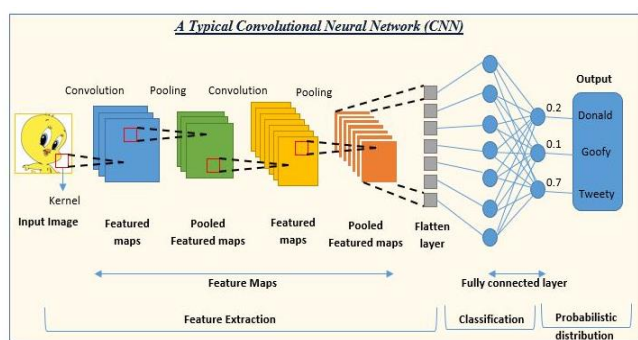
A Typical Convolutional Neural Network (CNN)

Convolution Pooling Convolution Pooling

Output

0.2 Donald

0.1 Goofy

0.7 Tweety

Kernel

Input Image

Featured maps

Pooled Featured maps

Featured maps

Pooled Featured maps

Flatten layer

Feature Maps

Fully connected layer

Feature Extraction

Classification

Probabilistic distribution